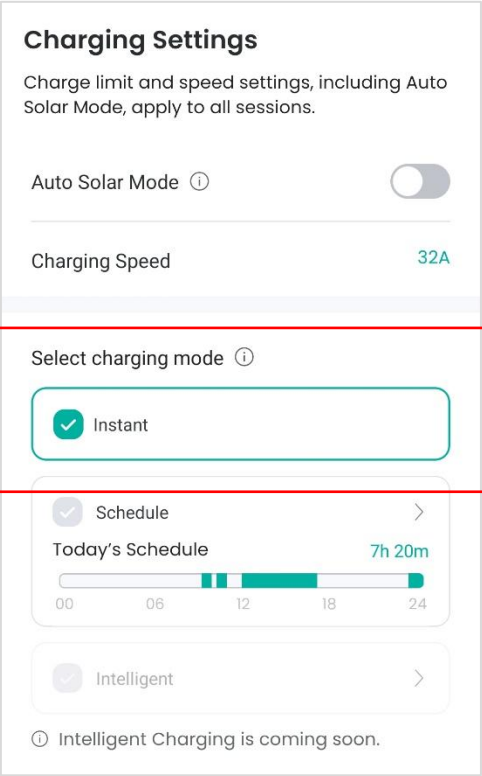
Charging Settings

Charge limit and speed settings, including Auto Solar Mode, apply to all sessions.

Auto Solar Mode ⓘ

Charging Speed 32A

Select charging mode ⓘ

Instant

Schedule

Today's Schedule 7h 20m

00 06 12 18 24

Intelligent

ⓘ Intelligent Charging is coming soon.